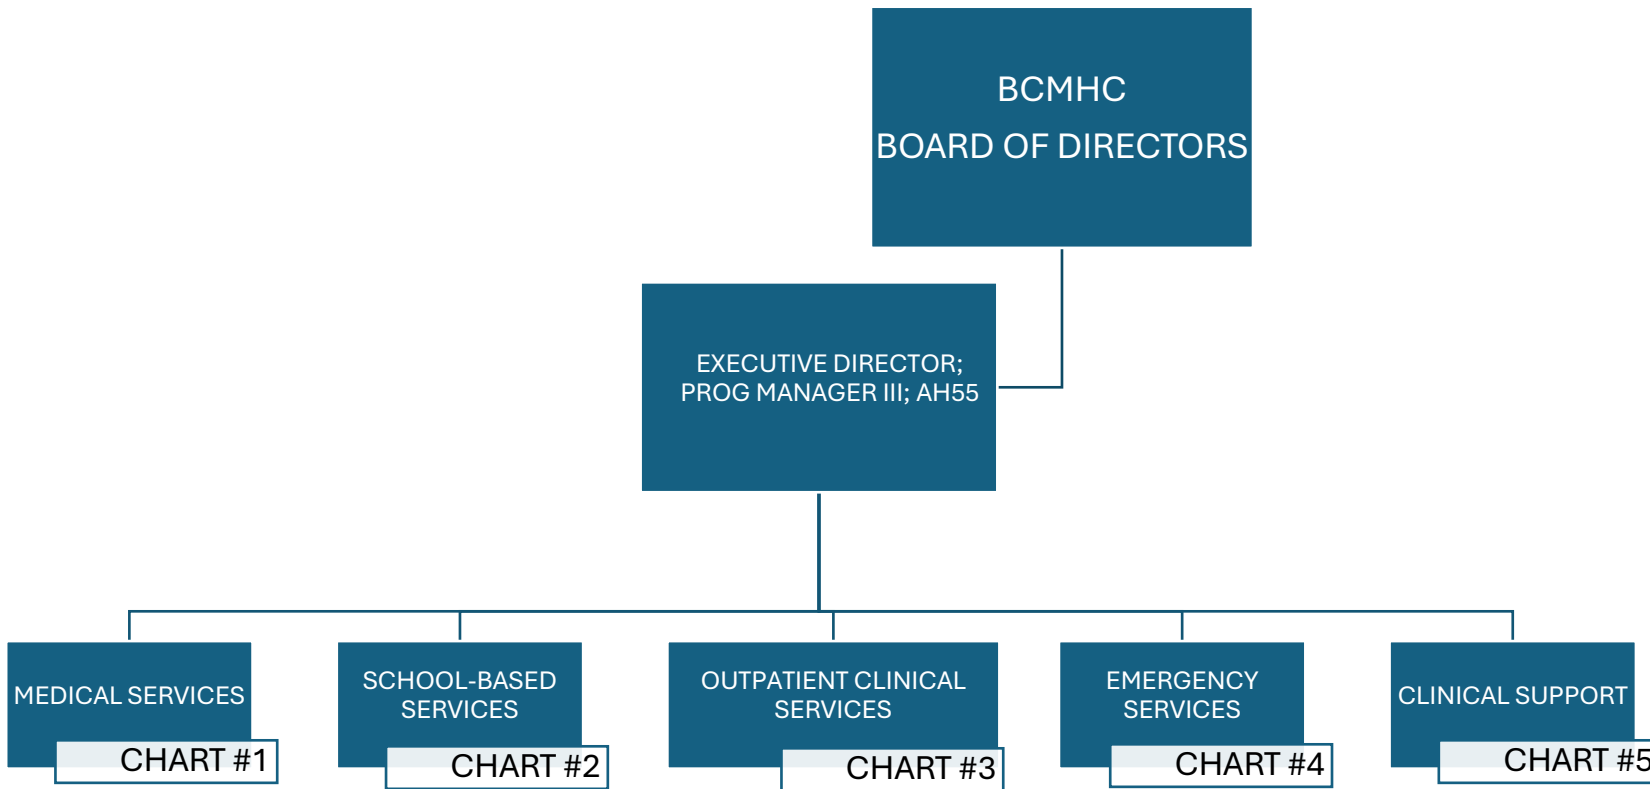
BCMHC
BOARD OF DIRECTORS

EXECUTIVE DIRECTOR; PROG MANAGER III; AH55

MEDICAL SERVICES
CHART #1

SCHOOL-BASED SERVICES
CHART #2

OUTPATIENT CLINICAL SERVICES
CHART #3

EMERGENCY SERVICES
CHART #4

CLINICAL SUPPORT
CHART #5